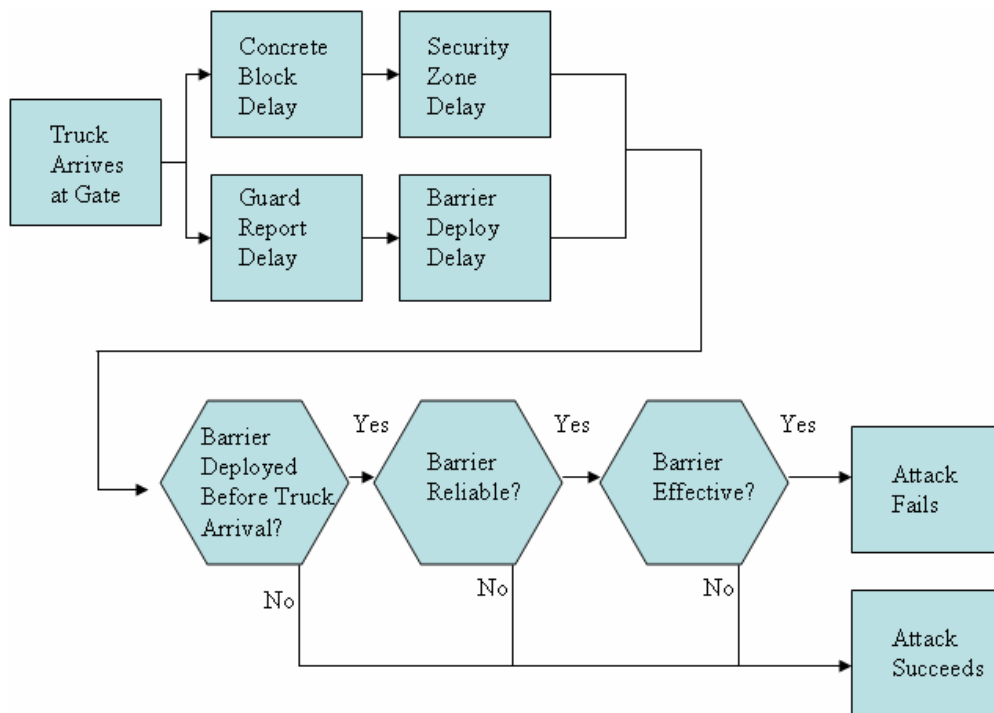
Truck Arrives at Gate

Concrete Block Delay

Security Zone Delay

Guard Report Delay

Barrier Deploy Delay

Barrier Deployed Before Truck Arrival?

Yes

Barrier Reliable?

Yes

Barrier Effective?

Yes

Attack Fails

No

No

No

Attack Succeeds